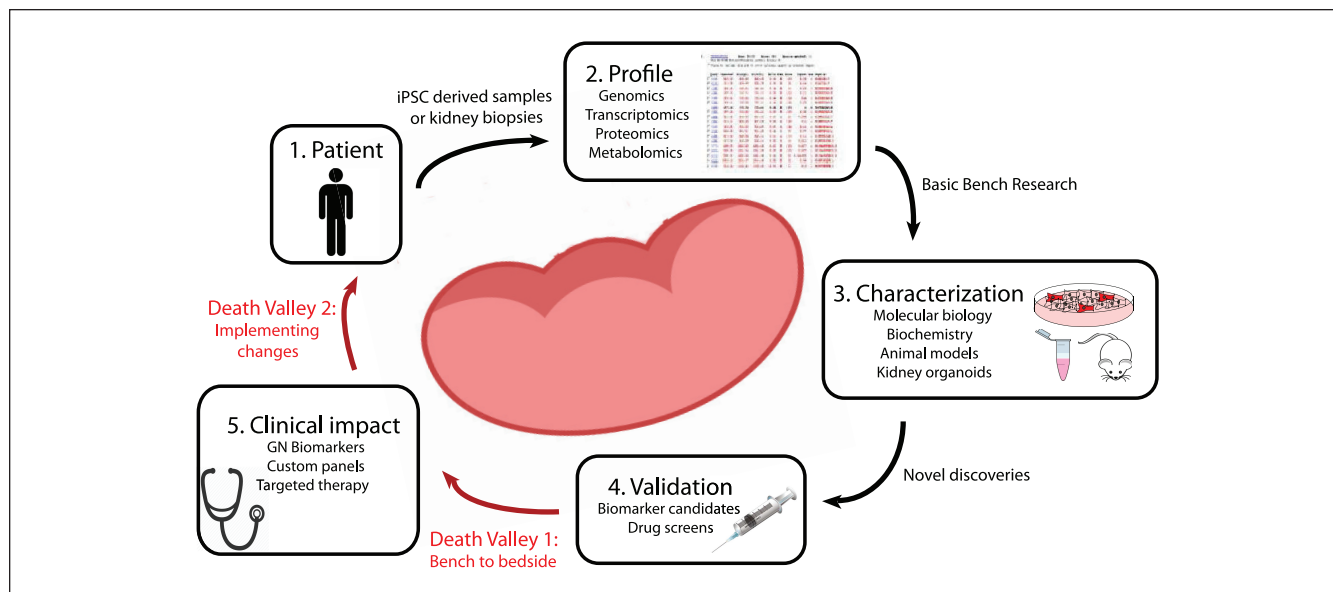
1. Patient

iPSC derived samples or kidney biopsies

2. Profile
Genomics
Transcriptomics
Proteomics
Metabolomics

Basic Bench Research

3. Characterization
Molecular biology
Biochemistry
Animal models
Kidney organoids

Novel discoveries

4. Validation
Biomarker candidates
Drug screens

Death Valley 1:
Bench to bedside

5. Clinical impact
GN Biomarkers
Custom panels
Targeted therapy

Death Valley 2:
Implementing changes